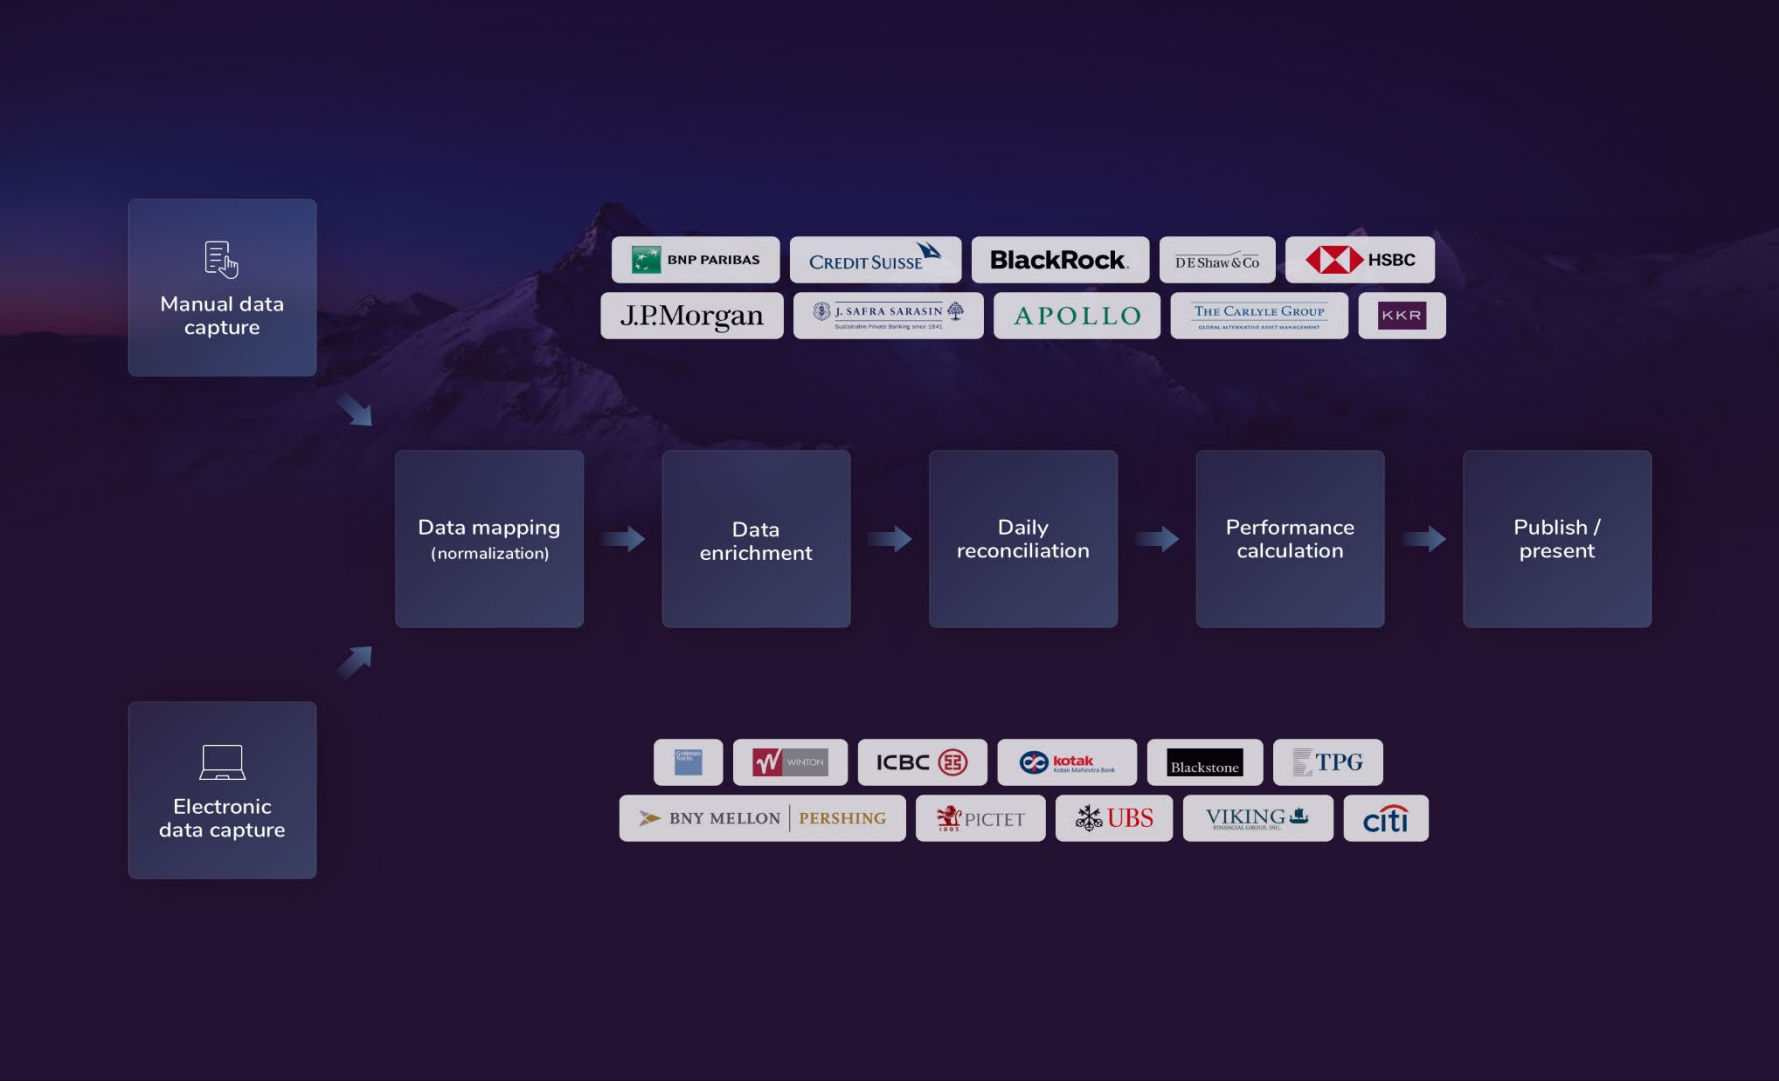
Manual data capture

BNP PARIBAS
CREDIT SUISSE
BlackRock.
D E Shaw & Co
HSBC
J.P.Morgan
J. SAFRA SARASIN
Sustainable Private Banking since 1841
APOLLO
THE CARLYLE GROUP
GLOBAL ALTERNATIVE ASSET MANAGEMENT
KKR

Data mapping (normalization)

Data enrichment

Daily reconciliation

Performance calculation

Publish / present

Electronic data capture

Goldman Sachs
WINTON
ICBC
kotak
Kotak Mahindra Bank
Blackstone
TPG
BNY MELLON | PERSHING
PICTET
1805
UBS
VIKING
FINANCIAL GROUP, INC.
citi